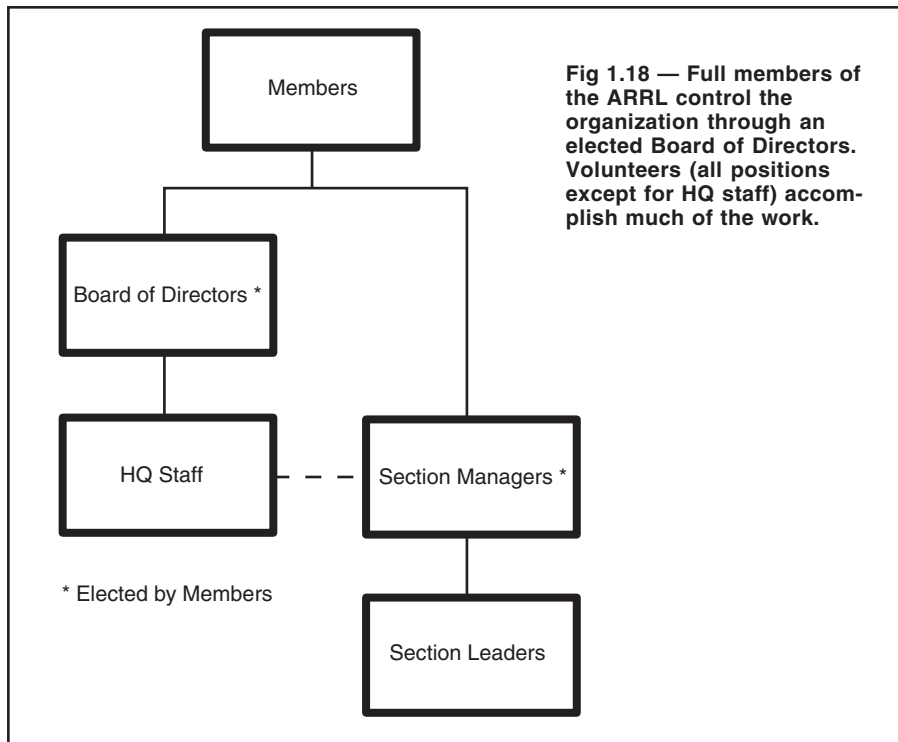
Members

Fig 1.18 — Full members of the ARRL control the organization through an elected Board of Directors. Volunteers (all positions except for HQ staff) accomplish much of the work.

Board of Directors *

HQ Staff

Section Managers *

* Elected by Members

Section Leaders